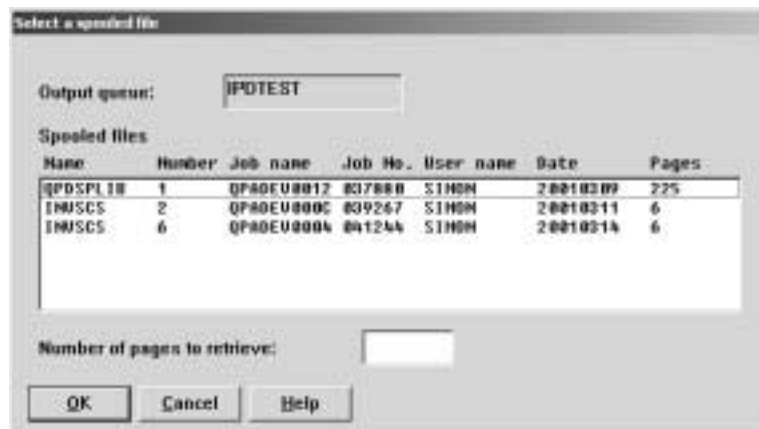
Select a spooled file

Output queue: IPDTEST

Spooled files

| Name | Number | Job name | Job No. | User name | Date | Pages |
|---|---|---|---|---|---|---|
| QPDSPLIB | 1 | QPADEV0012 | 037080 | SIMON | 20010309 | 225 |
| INVSCS | 2 | QPADEV000C | 039267 | SIMON | 20010311 | 6 |
| INVSCS | 6 | QPADEV0004 | 041244 | SIMON | 20010314 | 6 |

Number of pages to retrieve:

OK Cancel Help